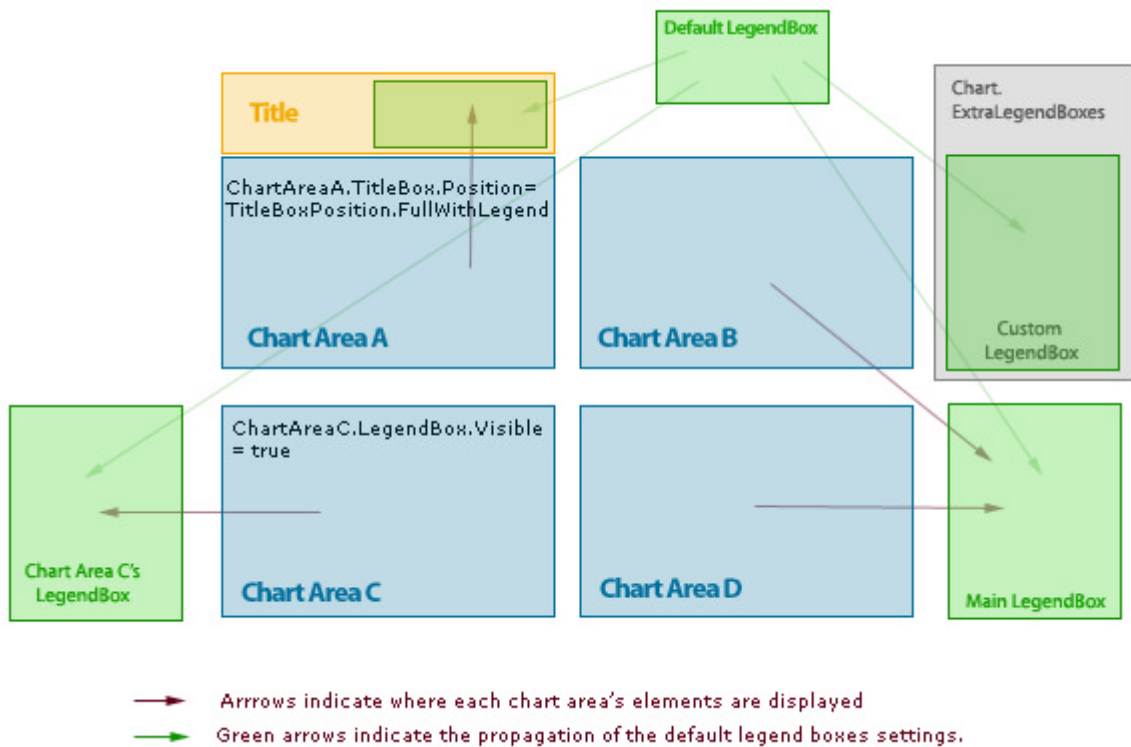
Default LegendBox

Title

Chart. ExtraLegendBoxes

ChartAreaA.TitleBox.Position= TitleBoxPosition.FullWithLegend

Chart Area A

Chart Area B

Custom LegendBox

ChartAreaC.LegendBox.Visible = true

Chart Area C's LegendBox

Chart Area C

Chart Area D

Main LegendBox

Arrrows indicate where each chart area's elements are displayed

Green arrows indicate the propagation of the default legend boxes settings.